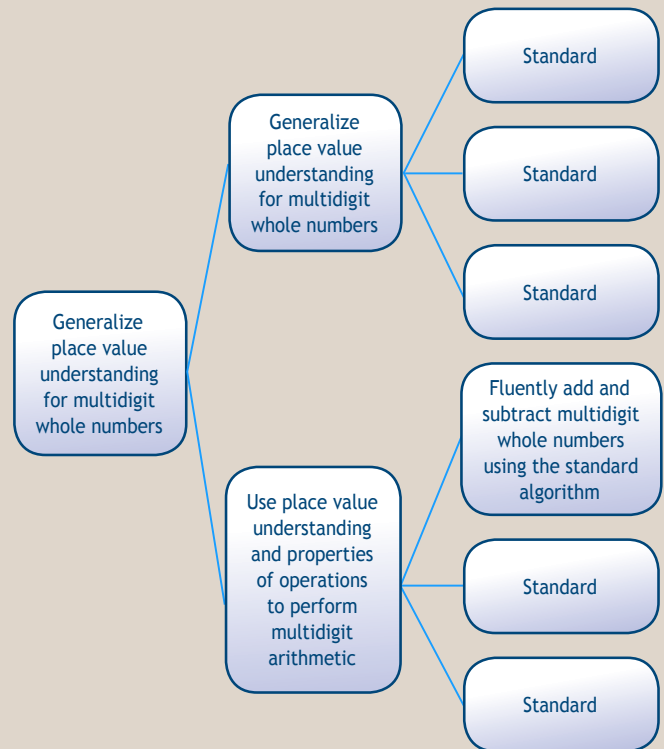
Generalize place value understanding for multidigit whole numbers

Generalize place value understanding for multidigit whole numbers

Standard

Standard

Standard

Use place value understanding and properties of operations to perform multidigit arithmetic

Fluently add and subtract multidigit whole numbers using the standard algorithm

Standard

Standard